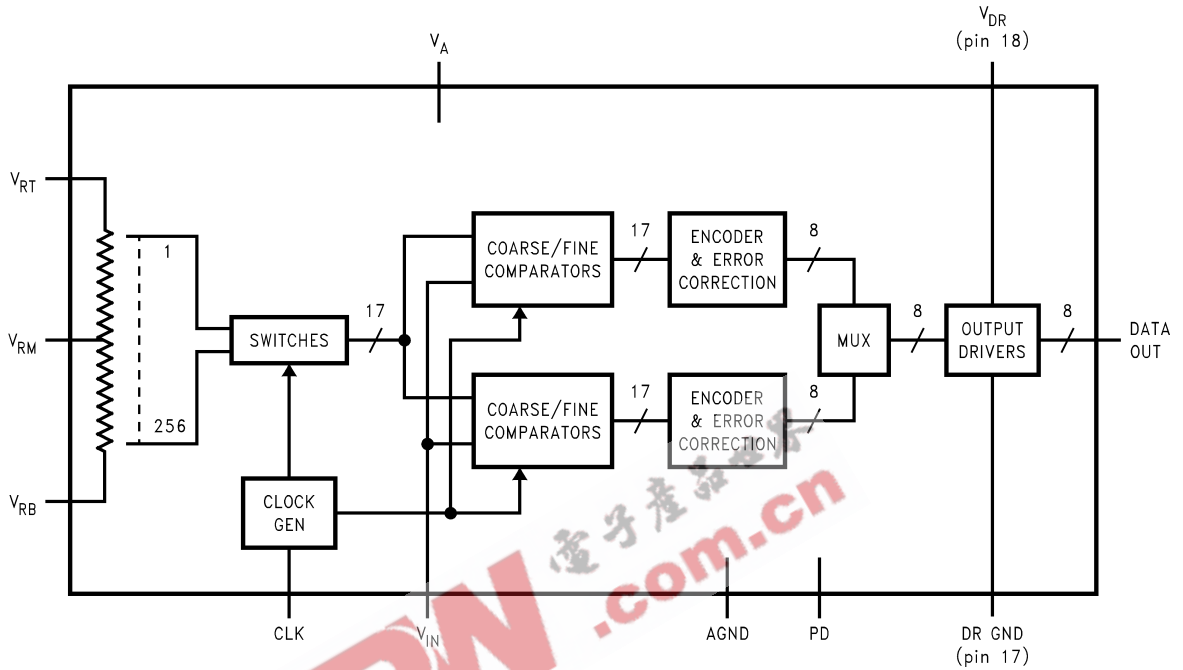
$V_{DR}$ (pin 18)

$V_A$

$V_{RT}$

$V_{RM}$

$V_{RB}$

1

256

SWITCHES

17

COARSE/FINE COMPARATORS

17

ENCODER & ERROR CORRECTION

8

COARSE/FINE COMPARATORS

17

ENCODER & ERROR CORRECTION

8

MUX

8

OUTPUT DRIVERS

8

DATA OUT

CLOCK GEN

CLK

$V_{IN}$

AGND

PD

DR GND (pin 17)

电子产品世界

.com.cn